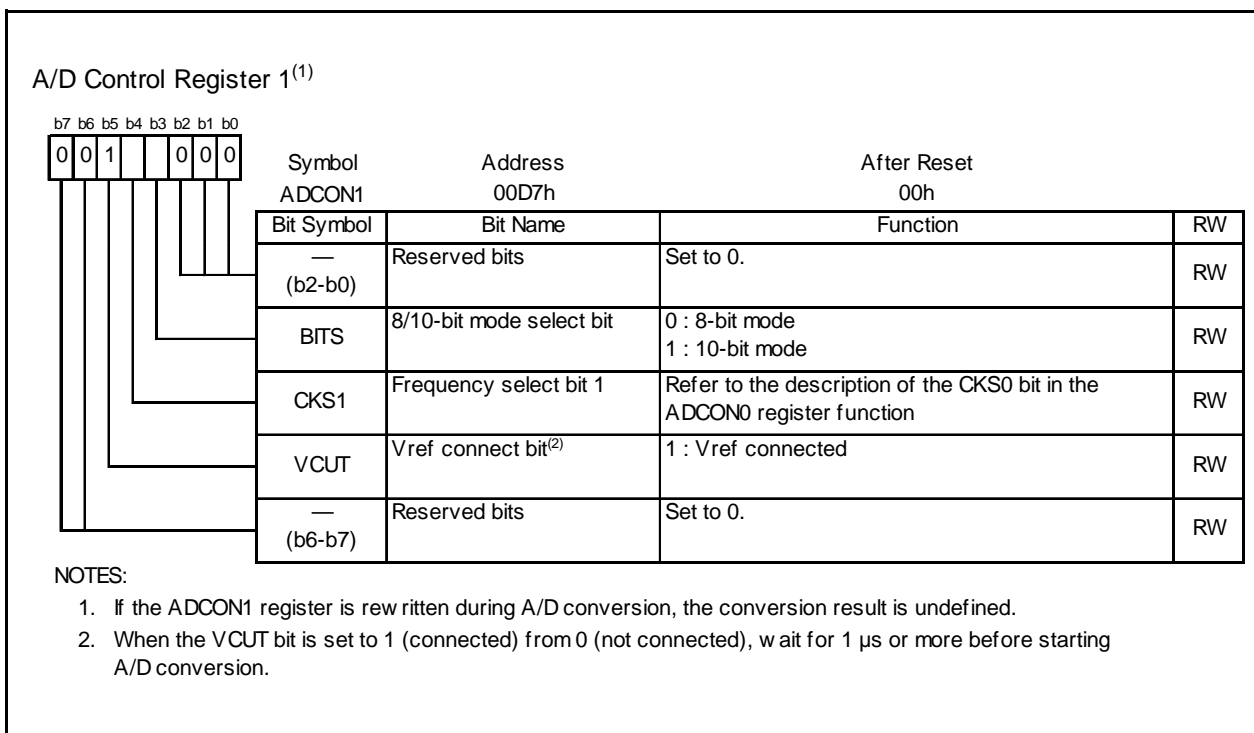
A/D Control Register 1$^{(1)}$

b7 b6 b5 b4 b3 b2 b1 b0
0 0 1 0 0 0

| Symbol | Address | After Reset |
|---|---|---|
| ADCON1 | 00D7h | 00h |

| Bit Symbol | Bit Name | Function | RW |
|---|---|---|---|
| — (b2-b0) | Reserved bits | Set to 0. | RW |
| BITS | 8/10-bit mode select bit | 0 : 8-bit mode<br>1 : 10-bit mode | RW |
| CKS1 | Frequency select bit 1 | Refer to the description of the CKS0 bit in the ADCON0 register function | RW |
| VCUT | Vref connect bit$^{(2)}$ | 1 : Vref connected | RW |
| — (b6-b7) | Reserved bits | Set to 0. | RW |

NOTES:
1. If the ADCON1 register is rewritten during A/D conversion, the conversion result is undefined.
2. When the VCUT bit is set to 1 (connected) from 0 (not connected), wait for 1 µs or more before starting A/D conversion.